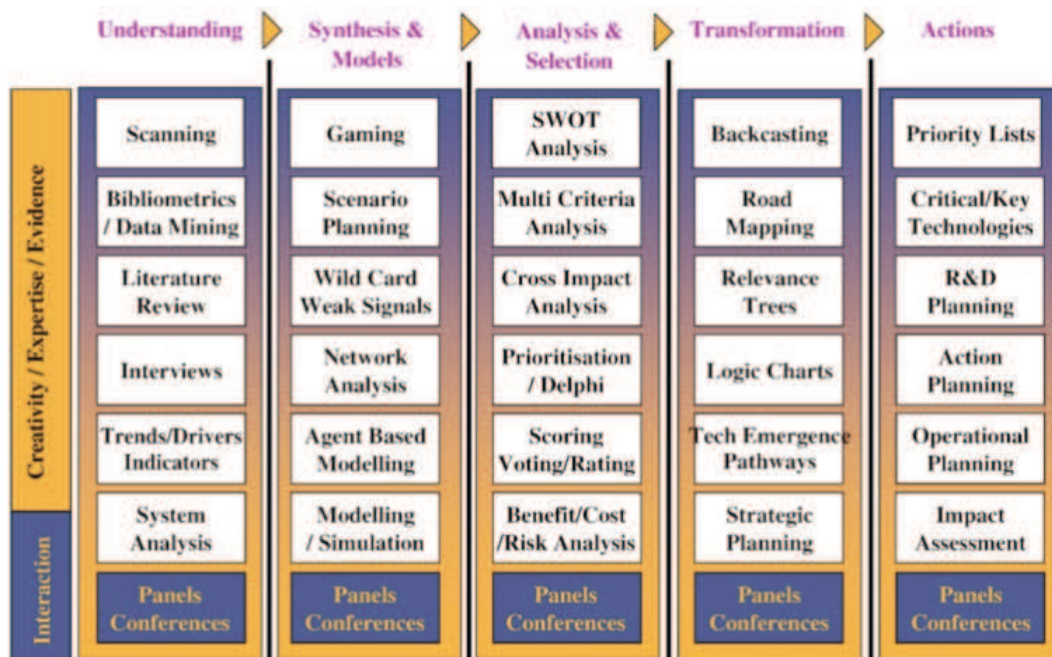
Understanding

Synthesis & Models

Analysis & Selection

Transformation

Actions

Creativity / Expertise / Evidence

Interaction

Scanning

Bibliometrics / Data Mining

Literature Review

Interviews

Trends/Drivers Indicators

System Analysis

Panels Conferences

Gaming

Scenario Planning

Wild Card Weak Signals

Network Analysis

Agent Based Modelling

Modelling / Simulation

Panels Conferences

SWOT Analysis

Multi Criteria Analysis

Cross Impact Analysis

Prioritisation / Delphi

Scoring Voting/Rating

Benefit/Cost /Risk Analysis

Panels Conferences

Backcasting

Road Mapping

Relevance Trees

Logic Charts

Tech Emergence Pathways

Strategic Planning

Panels Conferences

Priority Lists

Critical/Key Technologies

R&D Planning

Action Planning

Operational Planning

Impact Assessment

Panels Conferences